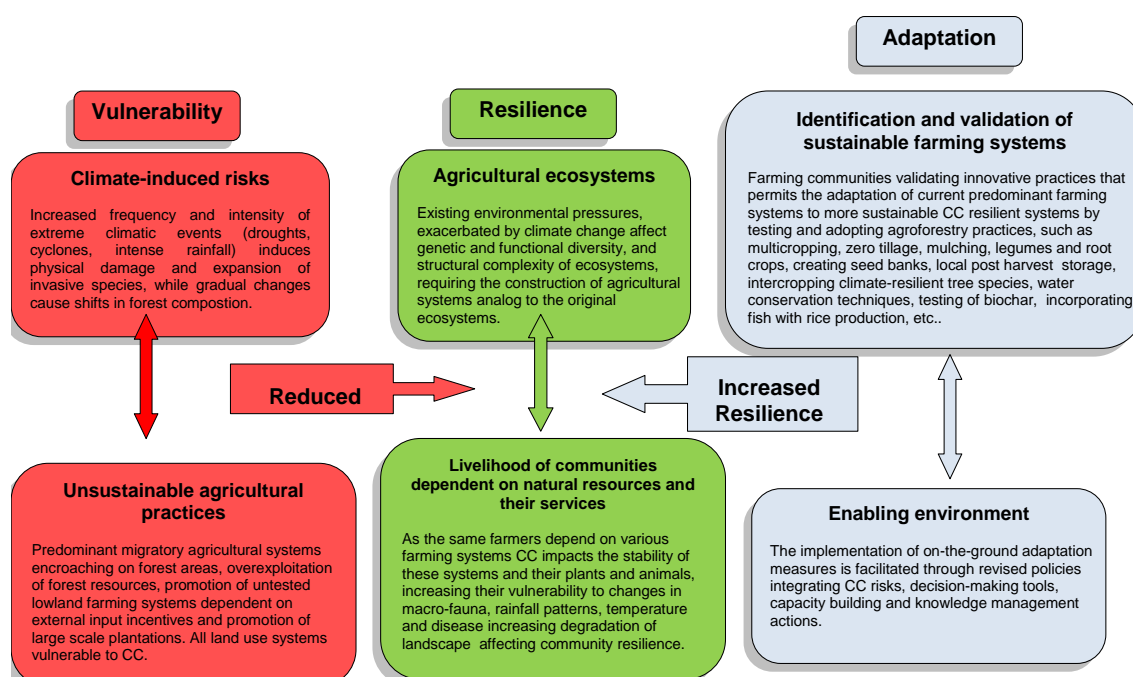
Vulnerability

Climate-induced risks

Increased frequency and intensity of extreme climatic events (droughts, cyclones, intense rainfall) induces physical damage and expansion of invasive species, while gradual changes cause shifts in forest compostion.

Resilience

Agricultural ecosystems

Existing environmental pressures, exacerbated by climate change affect genetic and functional diversity, and structural complexity of ecosystems, requiring the construction of agricultural systems analog to the original ecosystems.

Adaptation

Identification and validation of sustainable farming systems

Farming communities validating innovative practices that permits the adaptation of current predominant farming systems to more sustainable CC resilient systems by testing and adopting agroforestry practices, such as multicropping, zero tillage, mulching, legumes and root crops, creating seed banks, local post harvest storage, intercropping climate-resilient tree species, water conservation techniques, testing of biochar, incorporating fish with rice production, etc..

Reduced

Increased Resilience

Unsustainable agricultural practices

Predominant migratory agricultural systems encroaching on forest areas, overexploitation of forest resources, promotion of untested lowland farming systems dependent on external input incentives and promotion of large scale plantations. All land use systems vulnerable to CC.

Livelihood of communities dependent on natural resources and their services

As the same farmers depend on various farming systems CC impacts the stability of these systems and their plants and animals, increasing their vulnerability to changes in macro-fauna, rainfall patterns, temperature and disease increasing degradation of landscape affecting community resilience.

Enabling environment

The implementation of on-the-ground adaptation measures is facilitated through revised policies integrating CC risks, decision-making tools, capacity building and knowledge management actions.